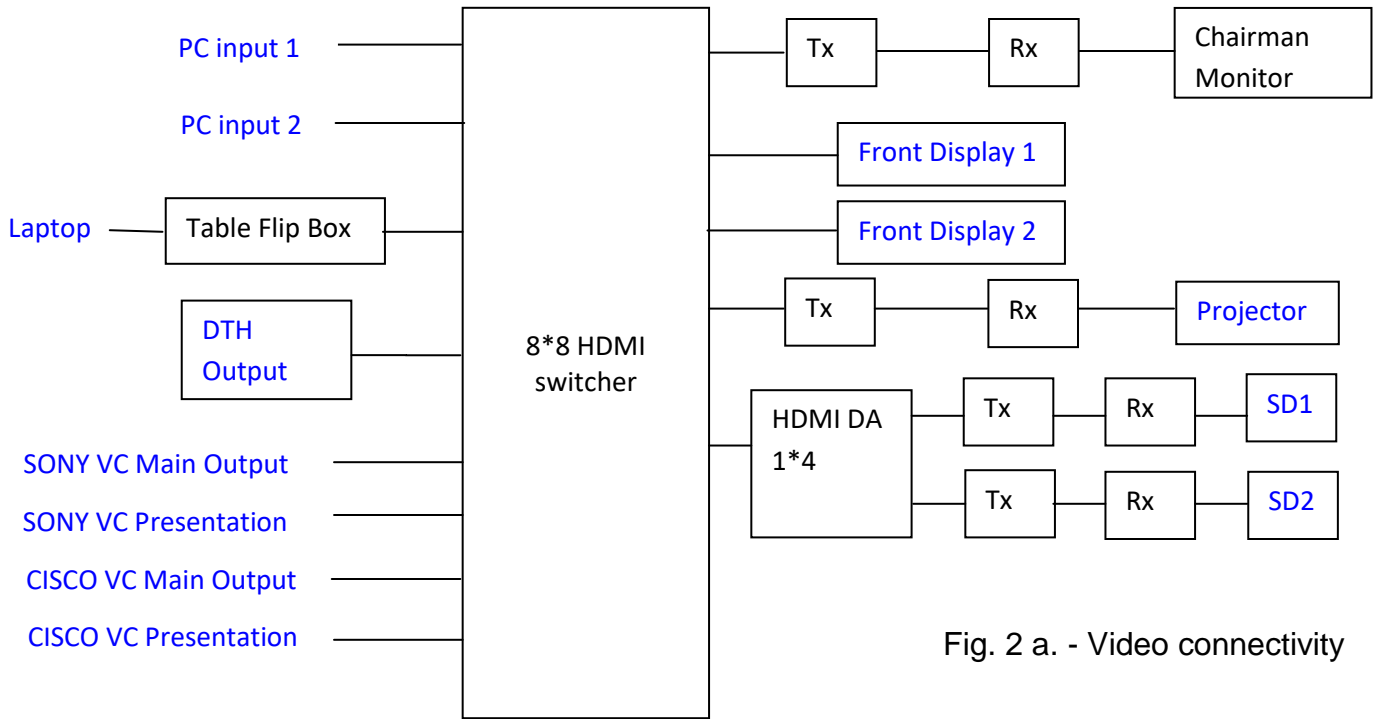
PC input 1

PC input 2

Laptop

Table Flip Box

DTH Output

SONY VC Main Output

SONY VC Presentation

CISCO VC Main Output

CISCO VC Presentation

8*8 HDMI switcher

Tx

Rx

Chairman Monitor

Front Display 1

Front Display 2

Tx

Rx

Projector

HDMI DA 1*4

Tx

Rx

SD1

Tx

Rx

SD2

Fig. 2 a. - Video connectivity